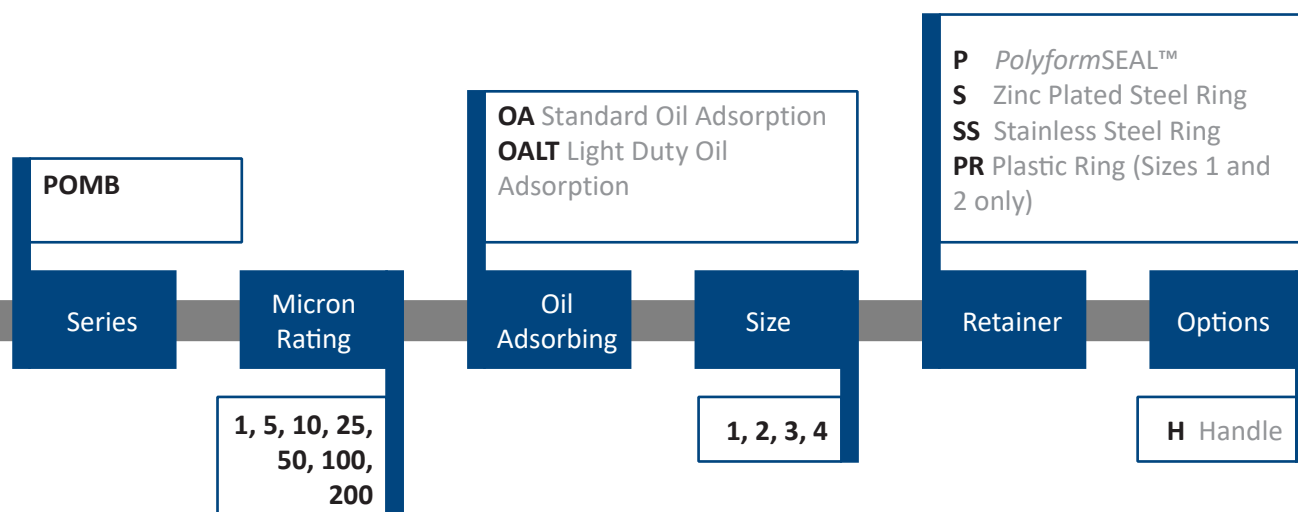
POMB

Series

Micron Rating

1, 5, 10, 25, 50, 100, 200

OA Standard Oil Adsorption
OALT Light Duty Oil Adsorption

Oil Adsorbing

Size

1, 2, 3, 4

P *Polyform*SEAL™
S Zinc Plated Steel Ring
SS Stainless Steel Ring
PR Plastic Ring (Sizes 1 and 2 only)

Retainer

Options

H Handle